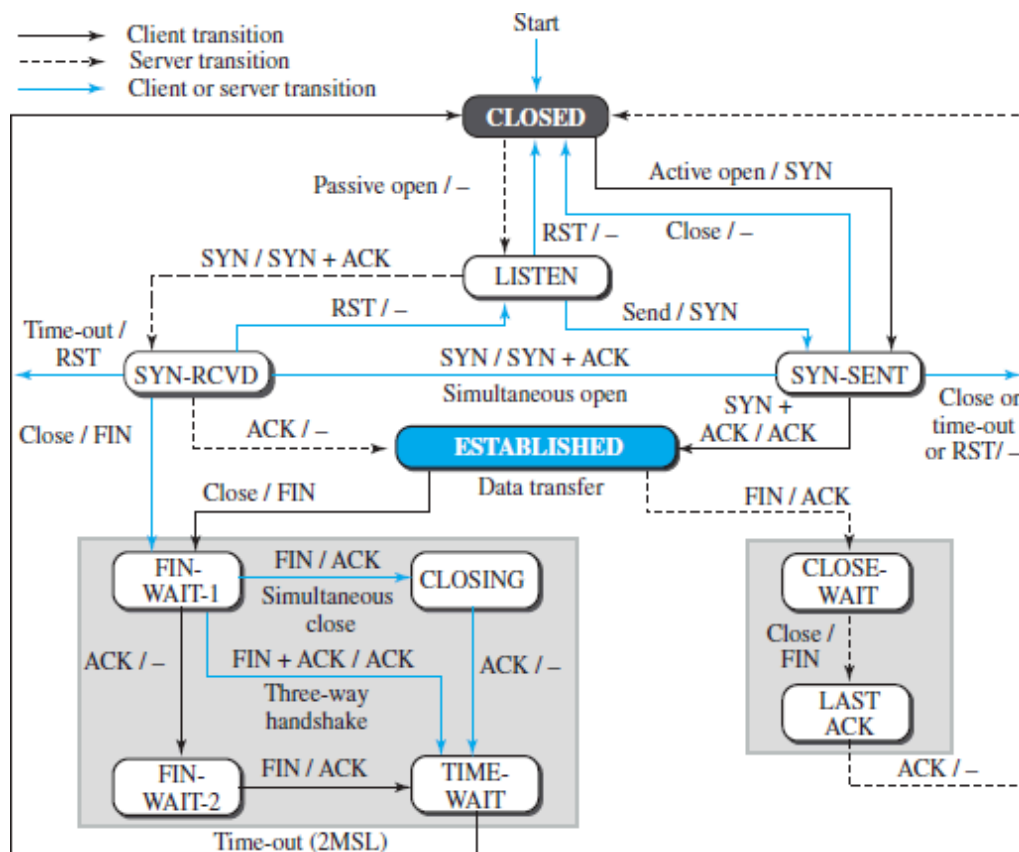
Client transition
Server transition
Client or server transition

Start

CLOSED

Passive open / –

RST / –

Close / –

Active open / SYN

SYN / SYN + ACK

LISTEN

RST / –

Send / SYN

Time-out / RST

SYN-RCVD

SYN / SYN + ACK

Simultaneous open

SYN-SENT

Close or time-out or RST/ –

Close / FIN

ACK / –

ESTABLISHED

SYN + ACK / ACK

Data transfer

Close / FIN

FIN / ACK

FIN-WAIT-1

FIN / ACK

Simultaneous close

CLOSING

CLOSE-WAIT

Close / FIN

ACK / –

FIN + ACK / ACK

Three-way handshake

ACK / –

LAST ACK

FIN-WAIT-2

FIN / ACK

TIME-WAIT

ACK / –

Time-out (2MSL)